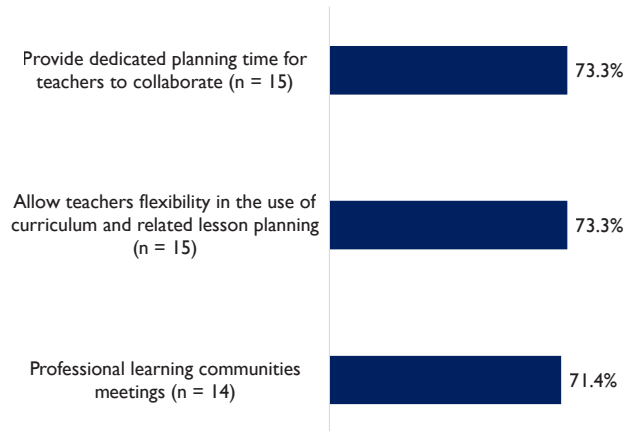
Provide dedicated planning time for teachers to collaborate (n = 15)

73.3%

Allow teachers flexibility in the use of curriculum and related lesson planning (n = 15)

73.3%

Professional learning communities meetings (n = 14)

71.4%